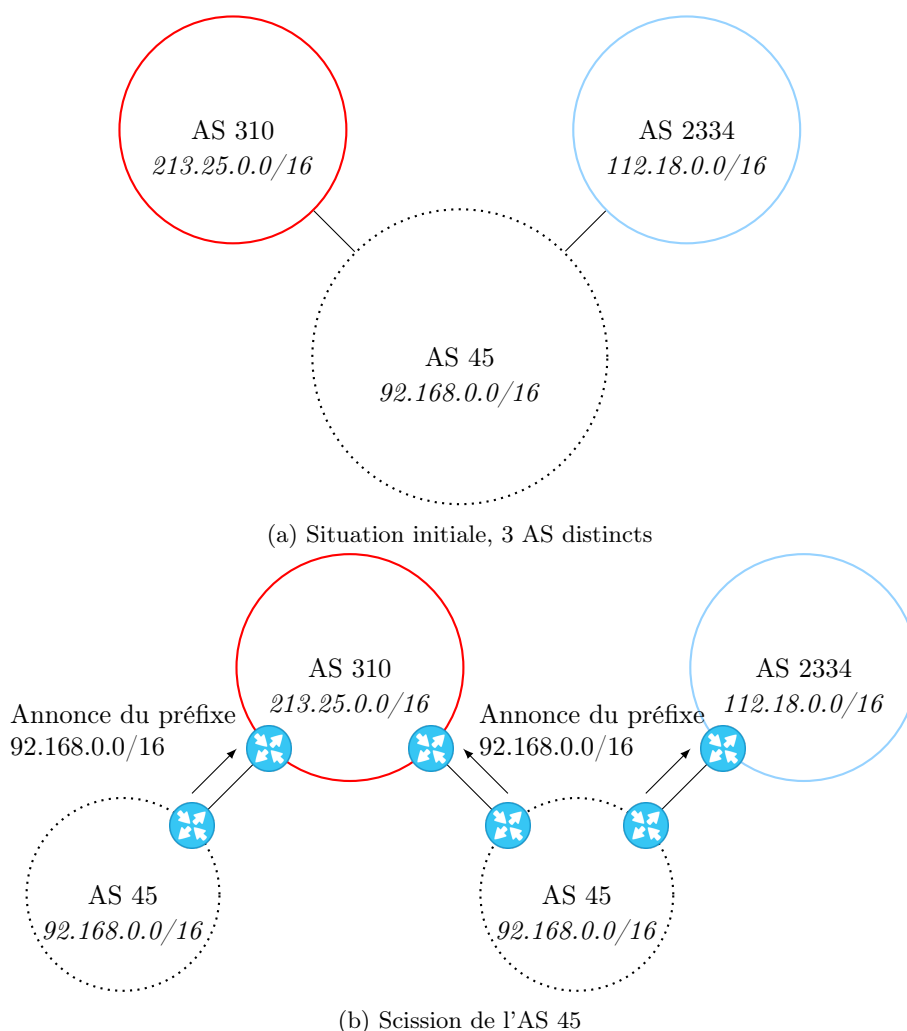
AS 310
*213.25.0.0/16*

AS 2334
*112.18.0.0/16*

AS 45
*92.168.0.0/16*

(a) Situation initiale, 3 AS distincts

AS 310
*213.25.0.0/16*

AS 2334
*112.18.0.0/16*

Annonce du préfixe
92.168.0.0/16

Annonce du préfixe
92.168.0.0/16

AS 45
*92.168.0.0/16*

AS 45
*92.168.0.0/16*

(b) Scission de l'AS 45